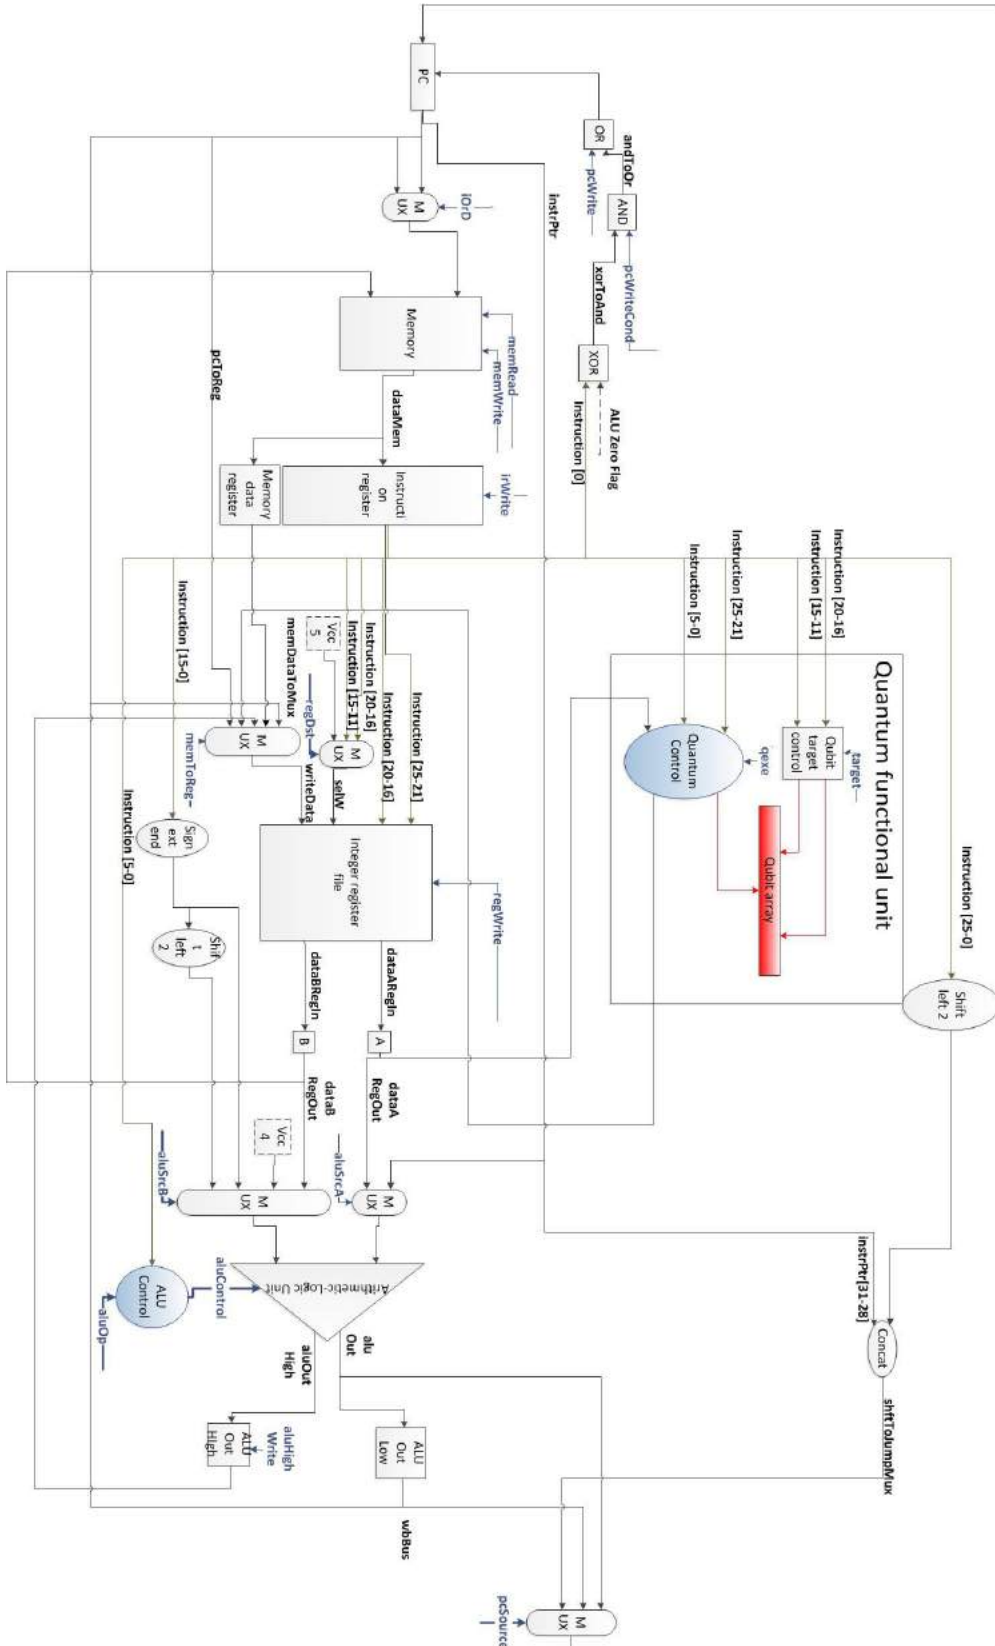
PC
OR
andToOr
pcWrite
AND
pcWriteCond
instrPtr
M UX
IOrD
xorToAnd
XOR
Memory
memRead
memWrite
pcToReg
dataMem
ALU Zero Flag
Instruction [0]
Instruction register
irWrite
Memory data register
Instruction [5-0]
Instruction [25-21]
Instruction [15-11]
Instruction [20-16]
Quantum functional unit
Instruction [25-0]
Instruction [15-0]
Vcc 5
Instruction [15-11]
Instruction [20-16]
Instruction [20-16]
Instruction [25-21]
memDataToMux
regDst
M UX
M UX
selW
writeData
Qubit target control
target
qexe
Quantum Control
Qubit array
memToReg
Sign ext end
Instruction [5-0]
Integer register file
regWrite
Shift left 2
Shift left 2
dataBRegIn
dataARegIn
B
A
dataB RegOut
dataA RegOut
Vcc 4
aluSrcB
aluSrcA
M UX
M UX
instrPtr[31-28]
Concat
Arithmetic-Logic Unit
aluControl
ALU Control
aluOp
alu Out
aluOut High
shftToJumpMux
aluHigh Write
ALU Out High
ALU Out Low
wbBus
M UX
pcSource